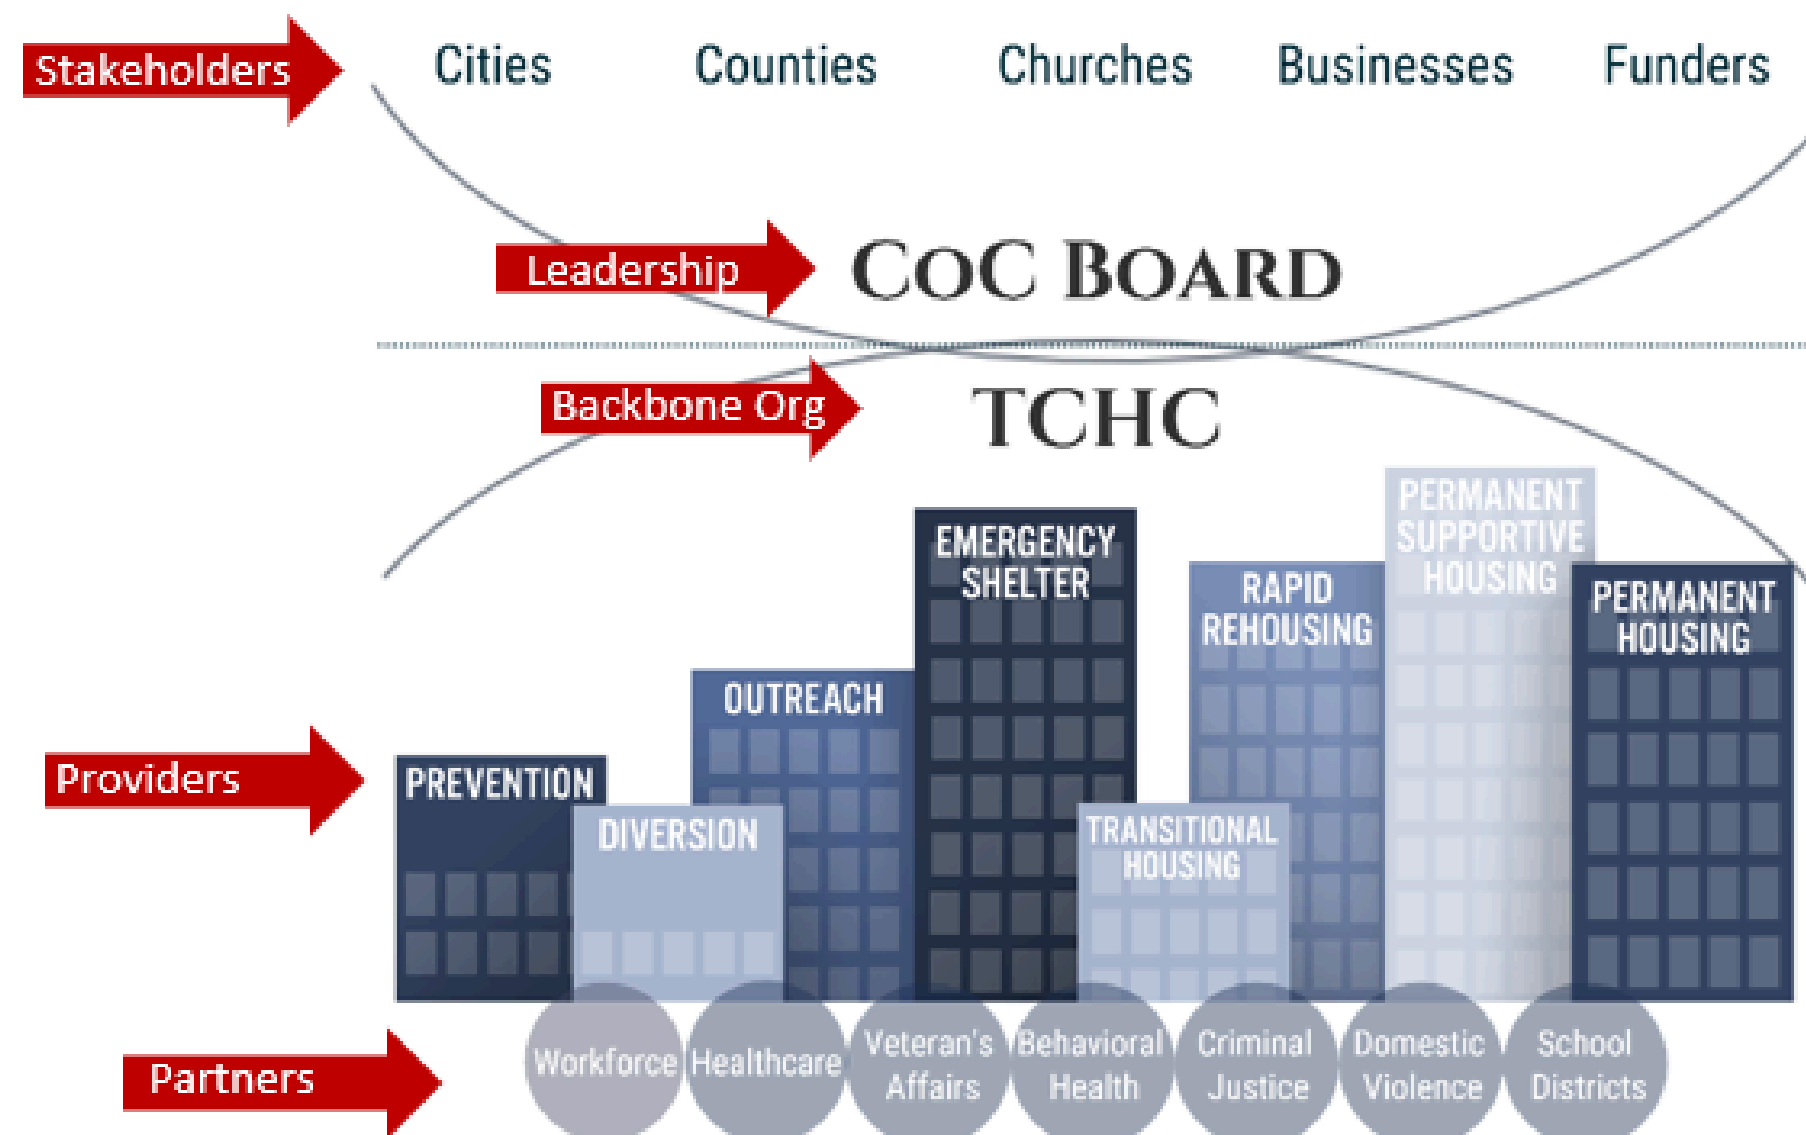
Stakeholders

Cities Counties Churches Businesses Funders

Leadership

CoC Board

Backbone Org

TCHC

EMERGENCY SHELTER

PERMANENT SUPPORTIVE HOUSING

RAPID REHOUSING

PERMANENT HOUSING

OUTREACH

Providers

PREVENTION

DIVERSION

TRANSITIONAL HOUSING

Partners

Workforce

Healthcare

Veteran's Affairs

Behavioral Health

Criminal Justice

Domestic Violence

School Districts